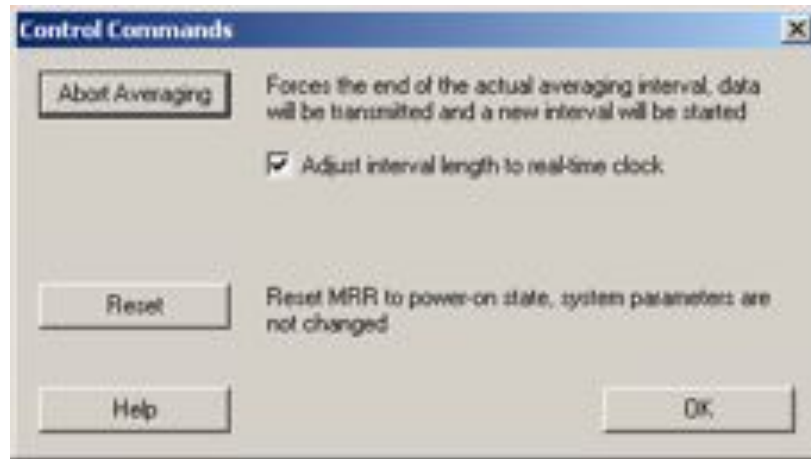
Control Commands

X

Abort Averaging

Forces the end of the actual averaging interval, data will be transmitted and a new interval will be started

Adjust interval length to real-time clock

Reset

Reset MRR to power-on state, system parameters are not changed

Help

OK